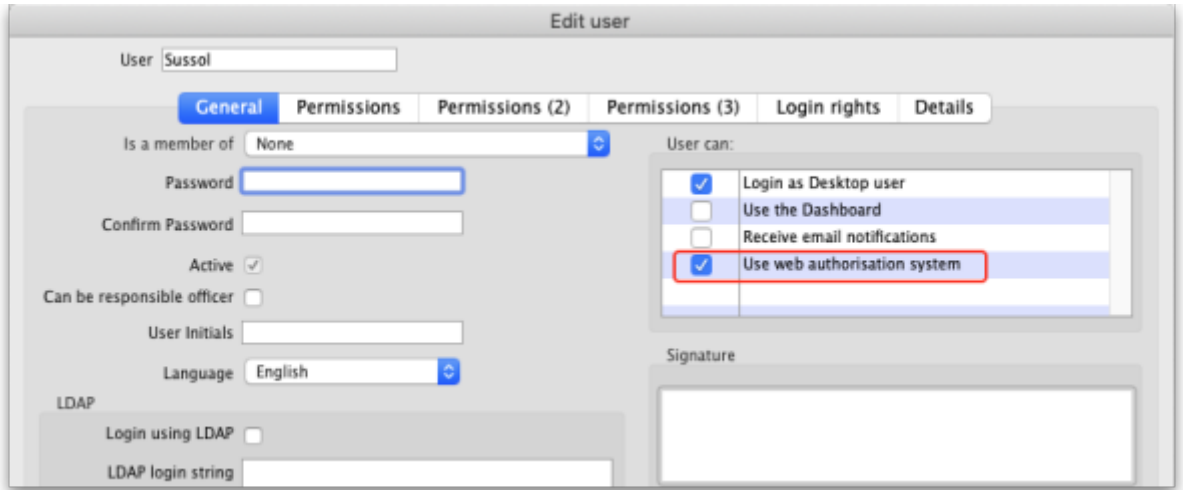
Edit user

User Sussol

General | Permissions | Permissions (2) | Permissions (3) | Login rights | Details

Is a member of None

Password

Confirm Password

Active

Can be responsible officer

User Initials

Language English

LDAP

Login using LDAP

LDAP login string

User can:

Login as Desktop user
Use the Dashboard
Receive email notifications
Use web authorisation system

Signature